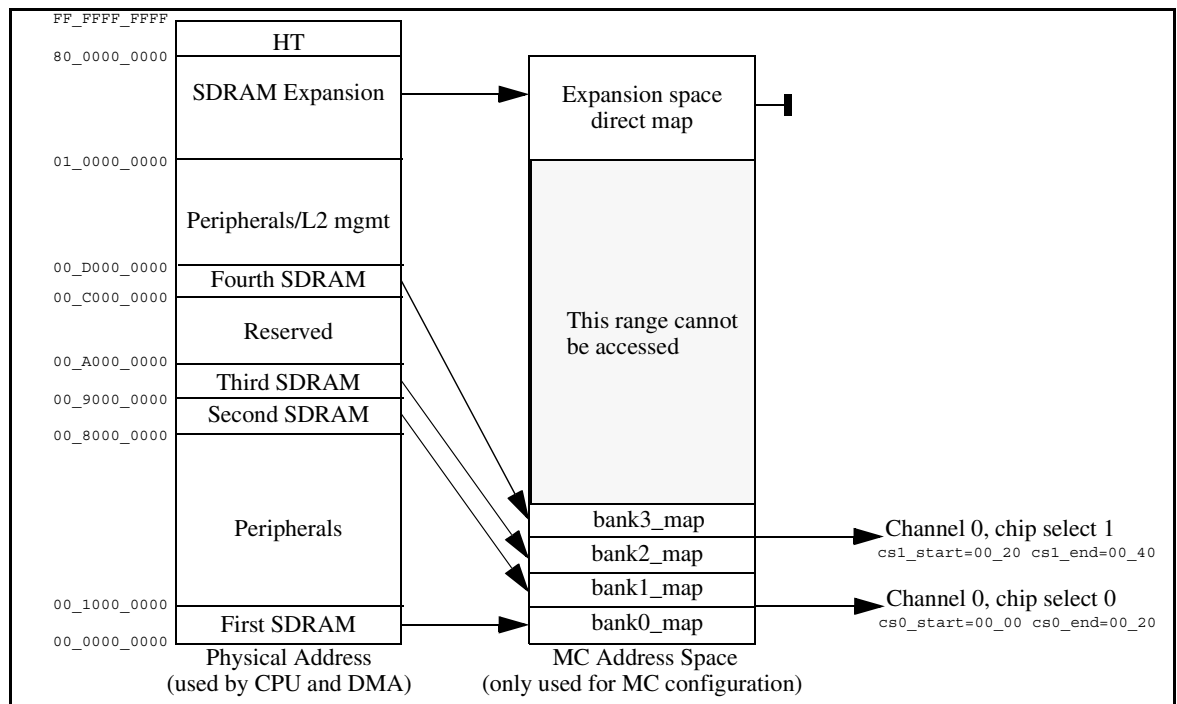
FF_FFFF_FFFF
HT
80_0000_0000
SDRAM Expansion
Expansion space direct map
01_0000_0000
Peripherals/L2 mgmt
This range cannot be accessed
00_D000_0000
Fourth SDRAM
00_C000_0000
Reserved
00_A000_0000
Third SDRAM
00_9000_0000
Second SDRAM
00_8000_0000
Peripherals
bank3_map
bank2_map
Channel 0, chip select 1
cs1_start=00_20 cs1_end=00_40
bank1_map
00_1000_0000
bank0_map
Channel 0, chip select 0
cs0_start=00_00 cs0_end=00_20
First SDRAM
00_0000_0000
Physical Address
(used by CPU and DMA)
MC Address Space
(only used for MC configuration)